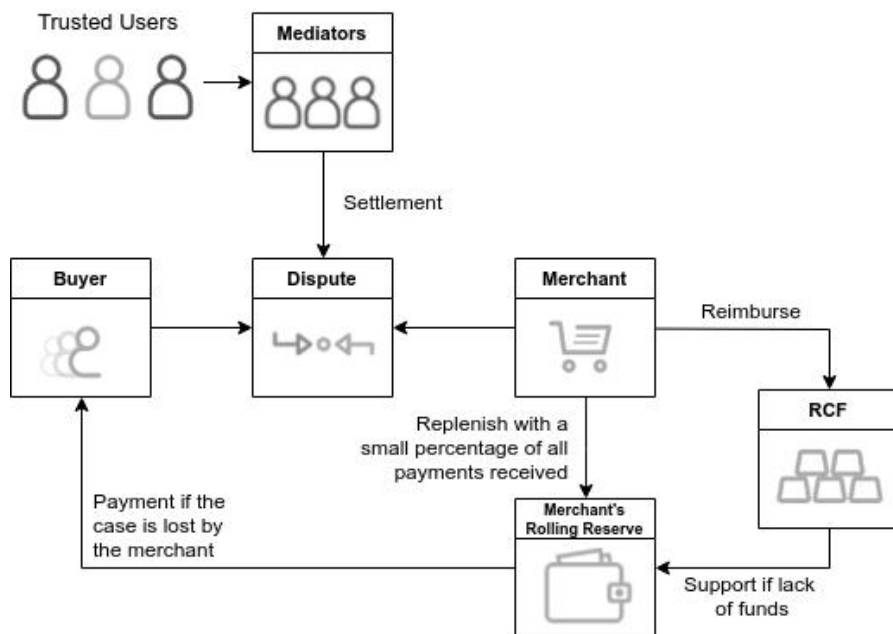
Trusted Users

Mediators

Settlement

Buyer

Dispute

Merchant

Reimburse

Replenish with a small percentage of all payments received

RCF

Payment if the case is lost by the merchant

Merchant's Rolling Reserve

Support if lack of funds